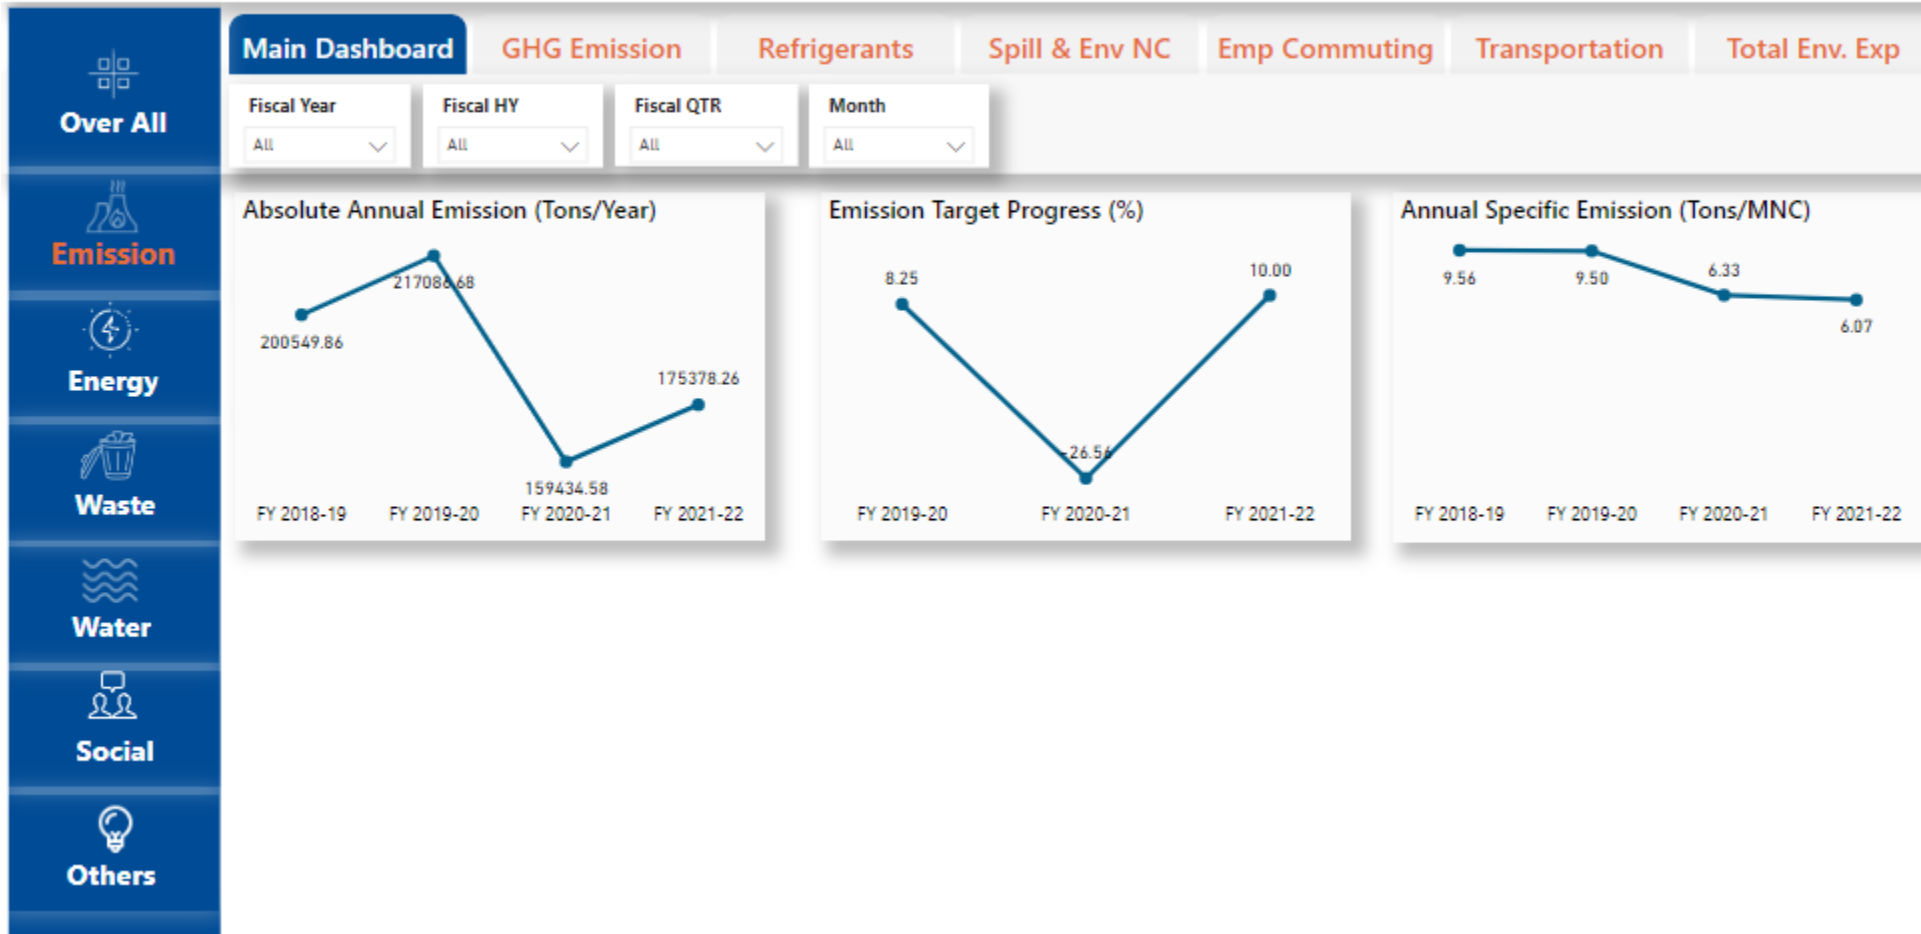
Over All

Emission

Energy

Waste

Water

Social

Others

Main Dashboard | GHG Emission | Refrigerants | Spill & Env NC | Emp Commuting | Transportation | Total Env. Exp

Fiscal Year
All

Fiscal HY
All

Fiscal QTR
All

Month
All

Absolute Annual Emission (Tons/Year)

200549.86
217088.68
159434.58
175378.26

FY 2018-19 FY 2019-20 FY 2020-21 FY 2021-22

Emission Target Progress (%)

8.25
-26.56
10.00

FY 2019-20 FY 2020-21 FY 2021-22

Annual Specific Emission (Tons/MNC)

9.56
9.50
6.33
6.07

FY 2018-19 FY 2019-20 FY 2020-21 FY 2021-22